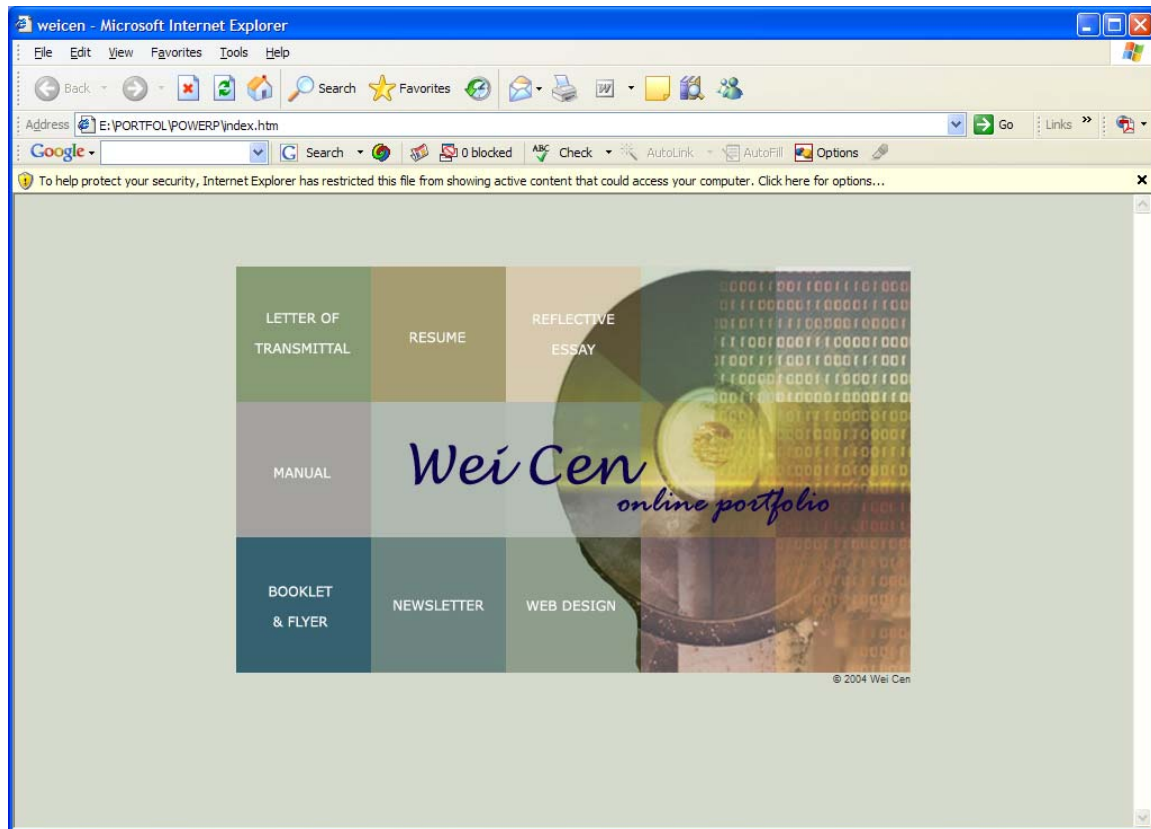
weicen - Microsoft Internet Explorer

File Edit View Favorites Tools Help

Back Search Favorites

Address E:\PORTFOL\POWERP\index.htm Go Links »

Google Search 0 blocked Check AutoLink AutoFill Options

To help protect your security, Internet Explorer has restricted this file from showing active content that could access your computer. Click here for options...

LETTER OF TRANSMITTAL

RESUME

REFLECTIVE ESSAY

MANUAL

Wei Cen

online portfolio

BOOKLET & FLYER

NEWSLETTER

WEB DESIGN

© 2004 Wei Cen